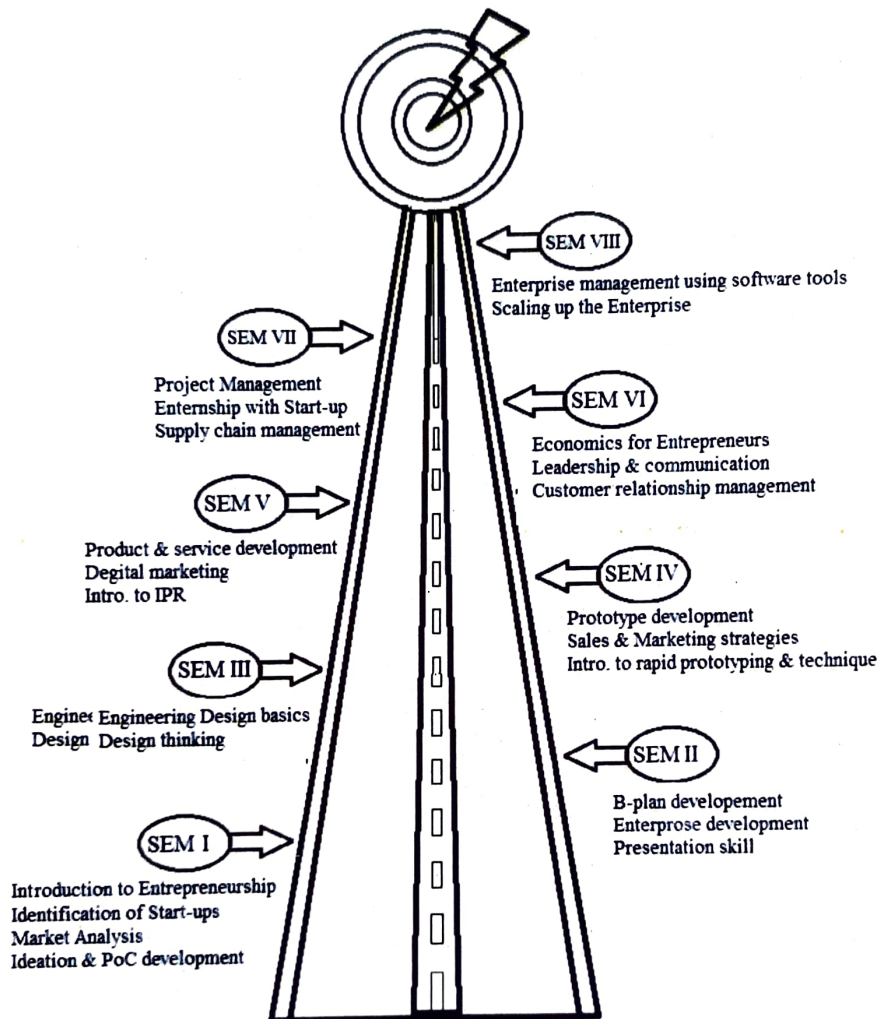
SEM VIII

Enterprise management using software tools
Scaling up the Enterprise

SEM VII

Project Management
Enternship with Start-up
Supply chain management

SEM VI

Economics for Entrepreneurs
Leadership & communication
Customer relationship management

SEM V

Product & service development
Degital marketing
Intro. to IPR

SEM IV

Prototype development
Sales & Marketing strategies
Intro. to rapid prototyping & technique

SEM III

Enginee Engineering Design basics
Design Design thinking

SEM II

B-plan developement
Enterprose development
Presentation skill

SEM I

Introduction to Entrepreneurship
Identification of Start-ups
Market Analysis
Ideation & PoC development